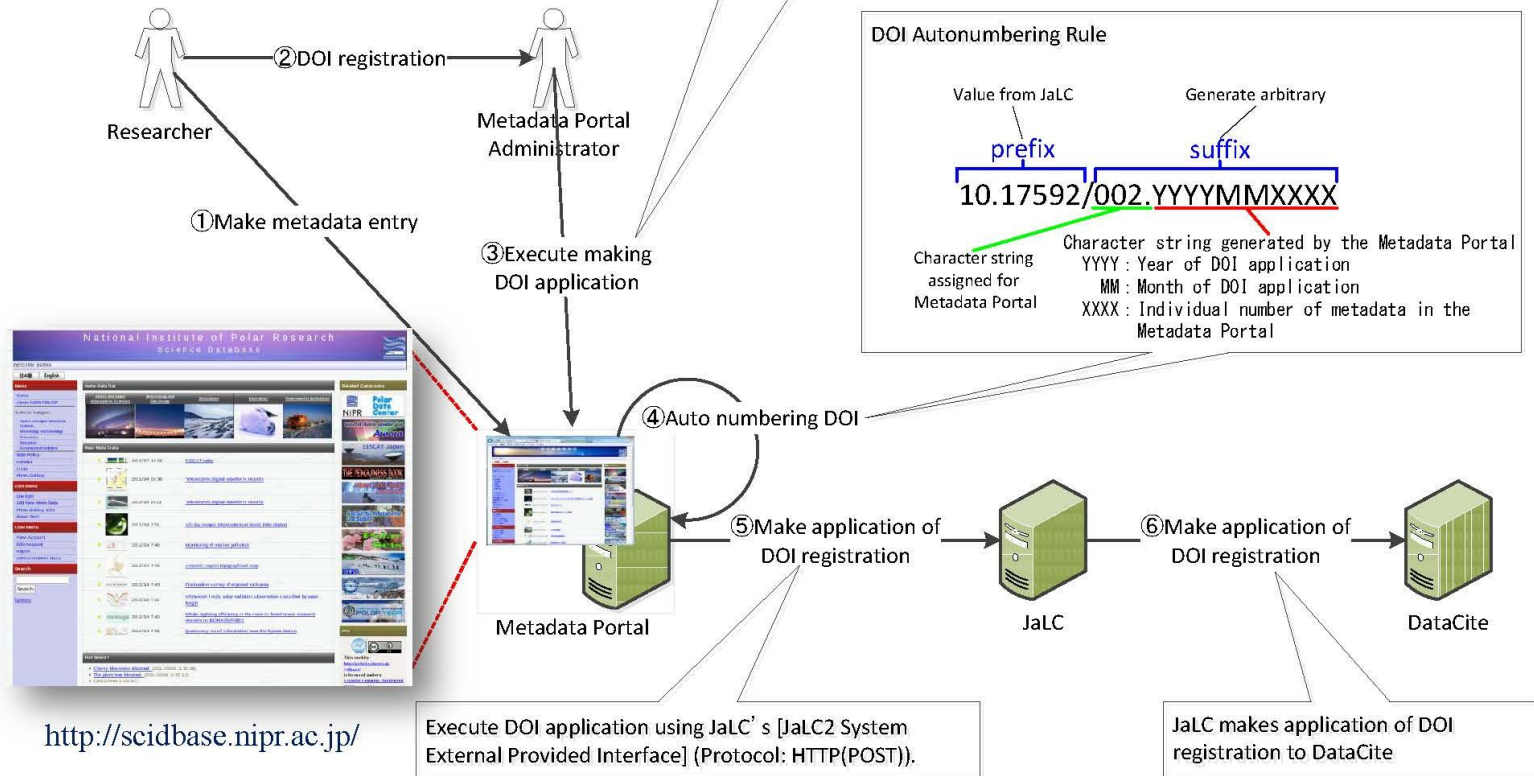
②DOI registration

Researcher

Metadata Portal Administrator

①Make metadata entry

③Execute making DOI application

DOI Autonumbering Rule

Value from JaLC

Generate arbitrary

prefix

suffix

10.17592/002.YYYYMMXXXX

Character string assigned for Metadata Portal

Character string generated by the Metadata Portal
YYYY : Year of DOI application
MM : Month of DOI application
XXXX : Individual number of metadata in the Metadata Portal

National Institute of Polar Research
Science Database

④Auto numbering DOI

⑤Make application of DOI registration

⑥Make application of DOI registration

Metadata Portal

JaLC

DataCite

http://scidbase.nipr.ac.jp/

Execute DOI application using JaLC' s [JaLC2 System External Provided Interface] (Protocol: HTTP(POST)).

JaLC makes application of DOI registration to DataCite